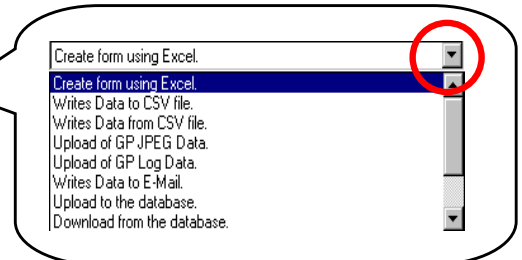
Create form using Excel.

Create form using Excel.
Writes Data to CSV file.
Writes Data from CSV file.
Upload of GP JPEG Data.
Upload of GP Log Data.
Writes Data to E-Mail.
Upload to the database.
Download from the database.